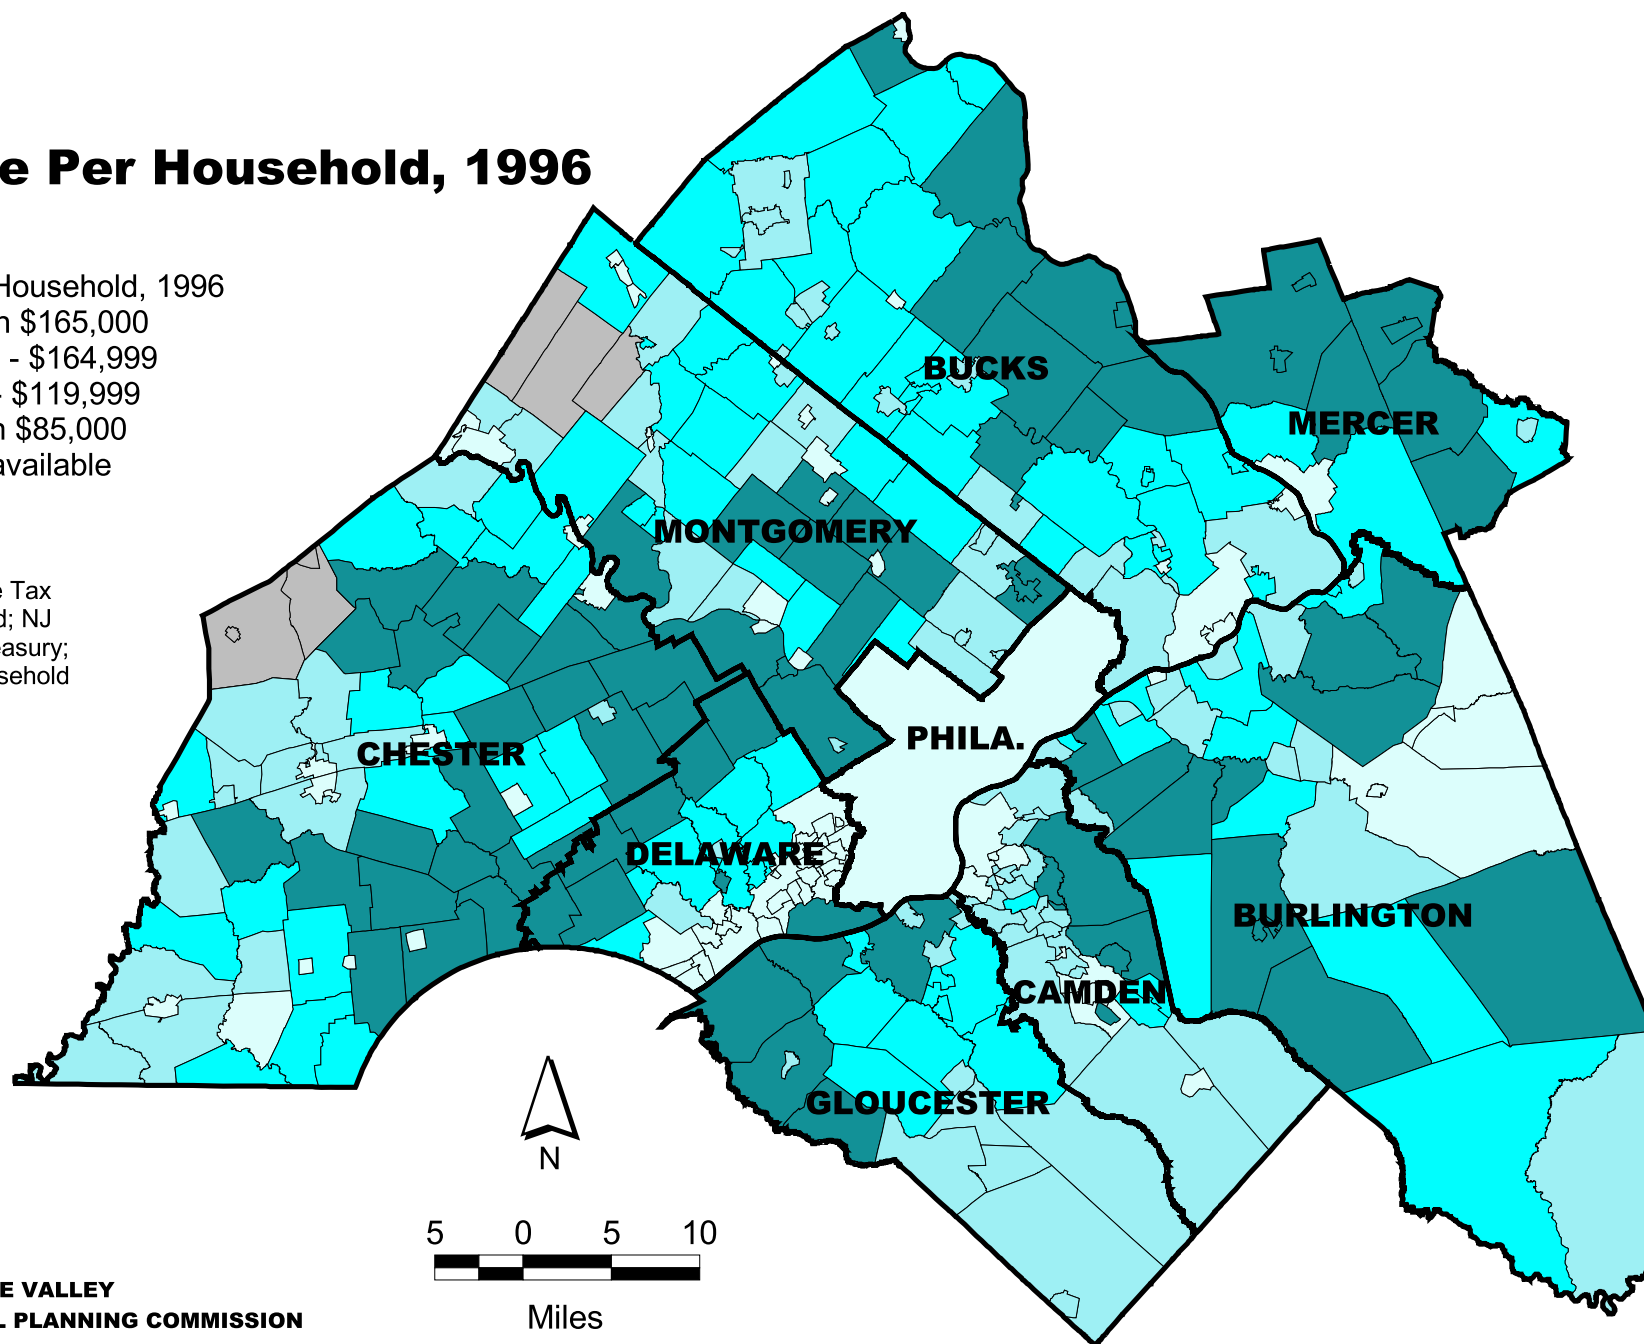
e Per Household, 1996

Household, 1996
n $165,000
- $164,999
- $119,999
n $85,000
available

e Tax
d; NJ
easury;
sehold

BUCKS
MERCER
MONTGOMERY
PHILA.
CHESTER
DELAWARE
BURLINGTON
CAMDEN
GLOUCESTER

N

5 0 5 10
Miles

E VALLEY
. PLANNING COMMISSION